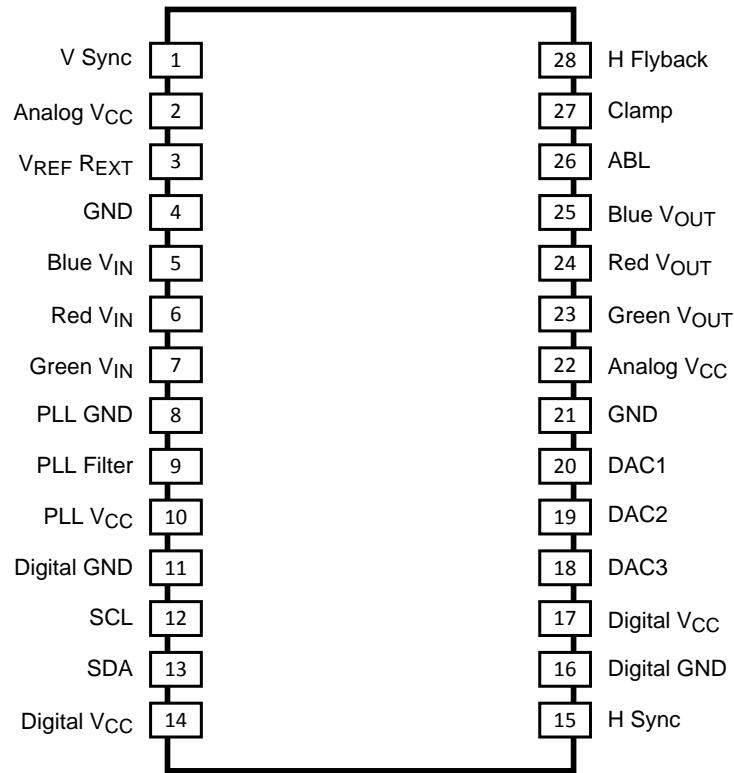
V Sync 1
Analog $V_{CC}$ 2
$V_{REF}$ $R_{EXT}$ 3
GND 4
Blue $V_{IN}$ 5
Red $V_{IN}$ 6
Green $V_{IN}$ 7
PLL GND 8
PLL Filter 9
PLL $V_{CC}$ 10
Digital GND 11
SCL 12
SDA 13
Digital $V_{CC}$ 14

28 H Flyback
27 Clamp
26 ABL
25 Blue $V_{OUT}$
24 Red $V_{OUT}$
23 Green $V_{OUT}$
22 Analog $V_{CC}$
21 GND
20 DAC1
19 DAC2
18 DAC3
17 Digital $V_{CC}$
16 Digital GND
15 H Sync